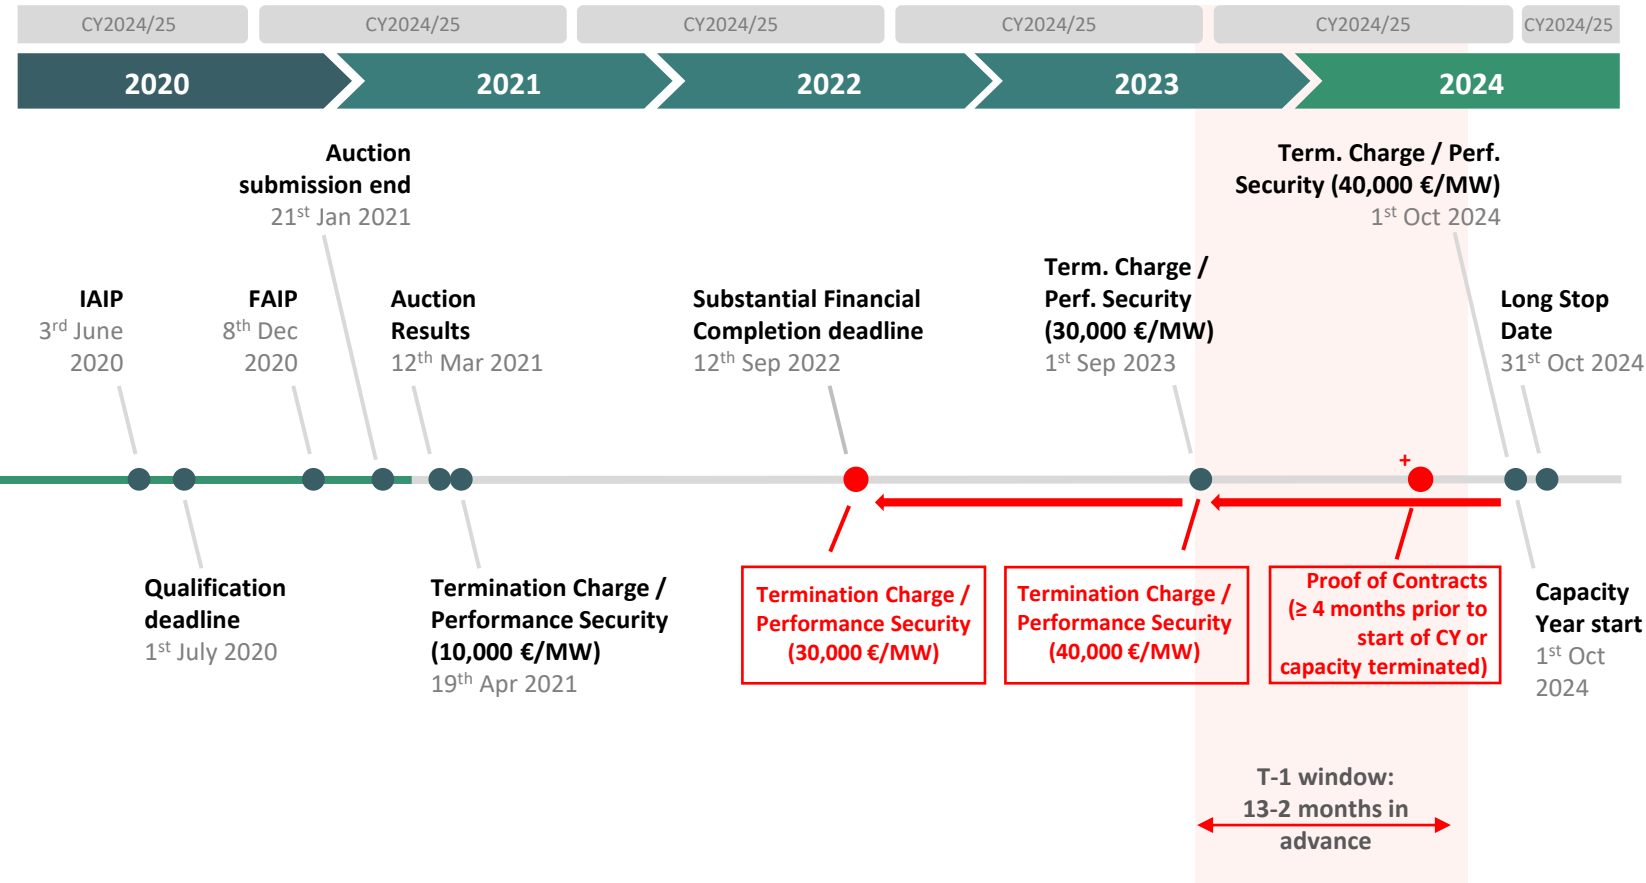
CY2024/25 CY2024/25 CY2024/25 CY2024/25 CY2024/25 CY2024/25

2020 2021 2022 2023 2024

Auction submission end
21$^{st}$ Jan 2021

Term. Charge / Perf. Security (40,000 €/MW)
1$^{st}$ Oct 2024

IAIP
3$^{rd}$ June 2020

FAIP
8$^{th}$ Dec 2020

Auction Results
12$^{th}$ Mar 2021

Substantial Financial Completion deadline
12$^{th}$ Sep 2022

Term. Charge / Perf. Security (30,000 €/MW)
1$^{st}$ Sep 2023

Long Stop Date
31$^{st}$ Oct 2024

+

Qualification deadline
1$^{st}$ July 2020

Termination Charge / Performance Security (10,000 €/MW)
19$^{th}$ Apr 2021

Termination Charge / Performance Security (30,000 €/MW)

Termination Charge / Performance Security (40,000 €/MW)

Proof of Contracts (≥ 4 months prior to start of CY or capacity terminated)

Capacity Year start
1$^{st}$ Oct 2024

T-1 window: 13-2 months in advance